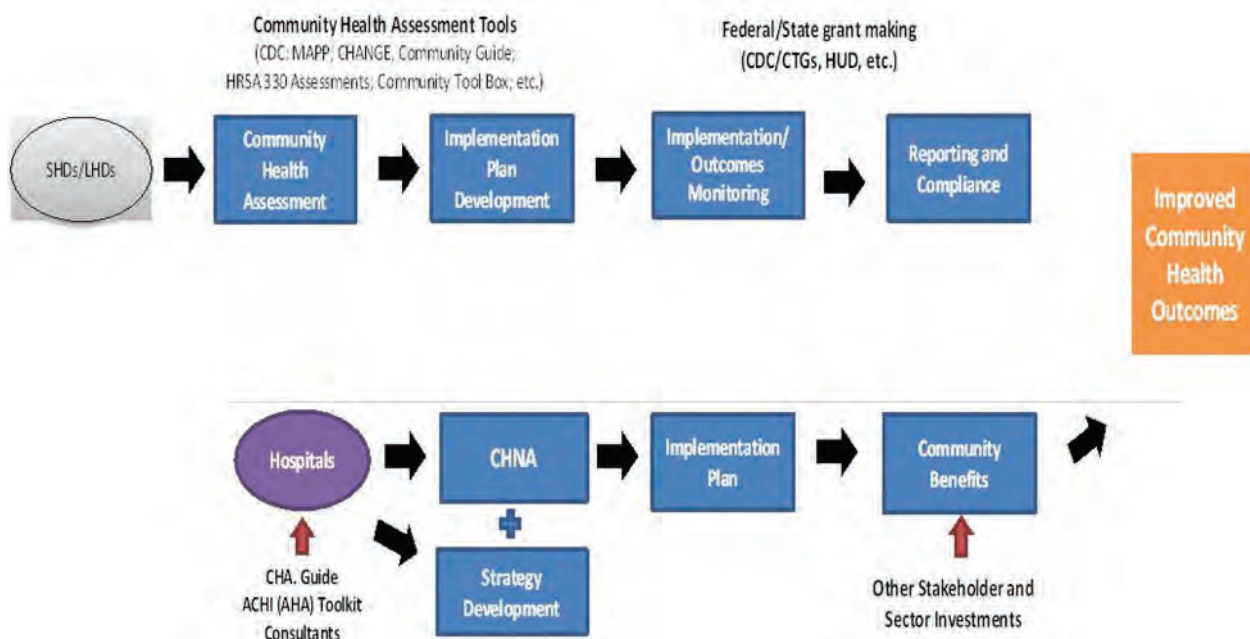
Community Health Assessment Tools
(CDC: MAPP, CHANGE, Community Guide;
HRSA 330 Assessments; Community Tool Box; etc.)

Federal/State grant making
(CDC/CTGs, HUD, etc.)

SHDs/LHDs

Community Health Assessment

Implementation Plan Development

Implementation/ Outcomes Monitoring

Reporting and Compliance

Improved Community Health Outcomes

Hospitals

CHNA

+

Strategy Development

Implementation Plan

Community Benefits

CHA. Guide
ACHI (AHA) Toolkit
Consultants

Other Stakeholder and Sector Investments